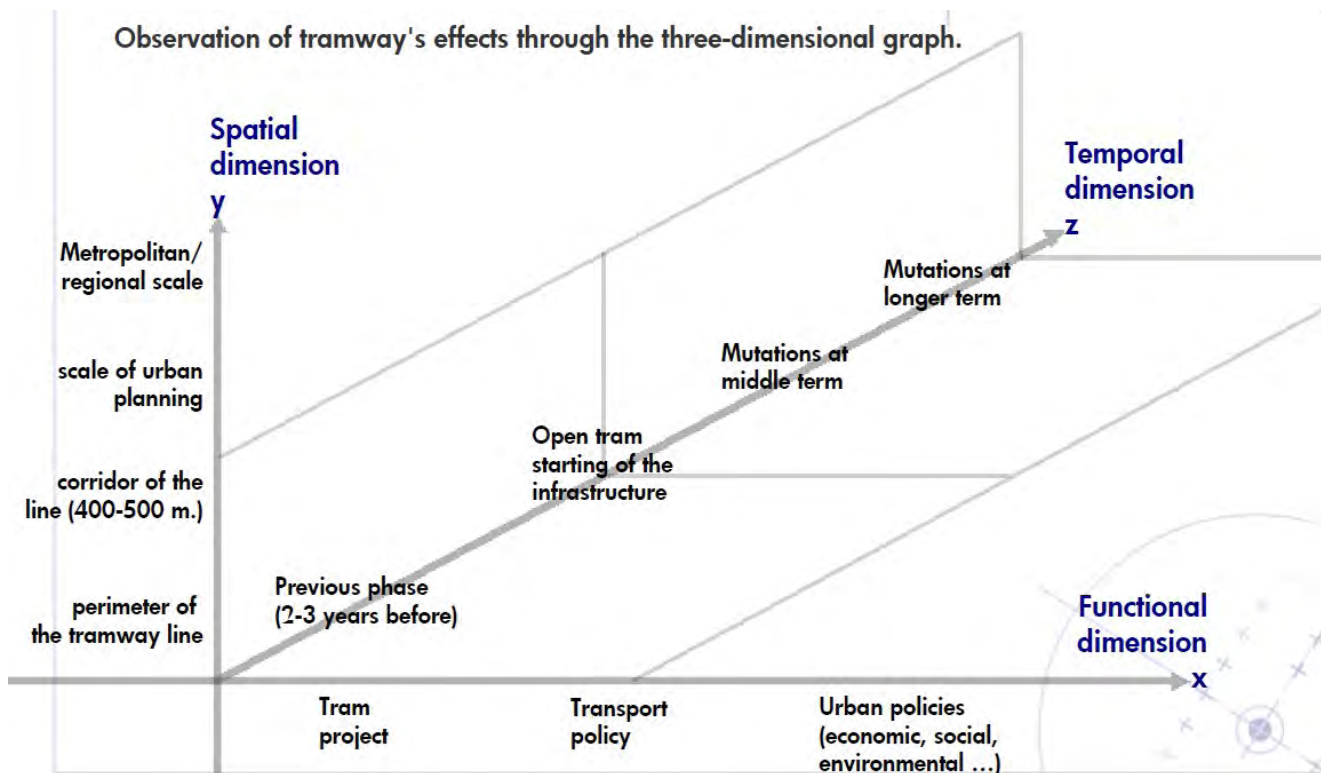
Observation of tramway's effects through the three-dimensional graph.

Spatial dimension
y

Temporal dimension
z

Metropolitan/ regional scale

scale of urban planning

corridor of the line (400-500 m.)

perimeter of the tramway line

Mutations at longer term

Mutations at middle term

Open tram starting of the infrastructure

Previous phase (2-3 years before)

Functional dimension
x

Tram project

Transport policy

Urban policies (economic, social, environmental ...)